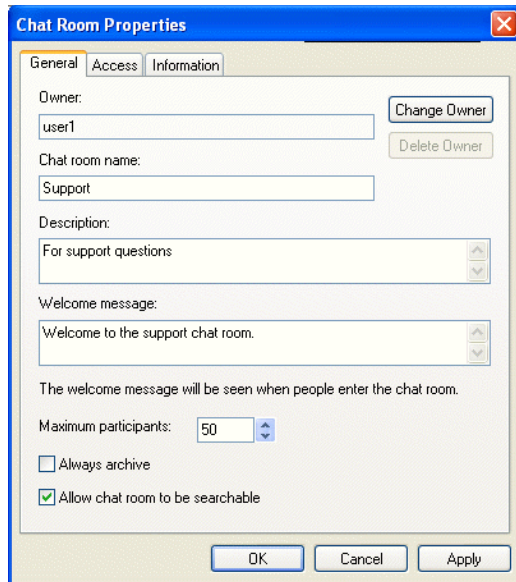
Chat Room Properties

General
Access
Information

Owner:
user1
Change Owner
Delete Owner

Chat room name:
Support

Description:
For support questions

Welcome message:
Welcome to the support chat room.

The welcome message will be seen when people enter the chat room.

Maximum participants:
50

Always archive

Allow chat room to be searchable

OK
Cancel
Apply